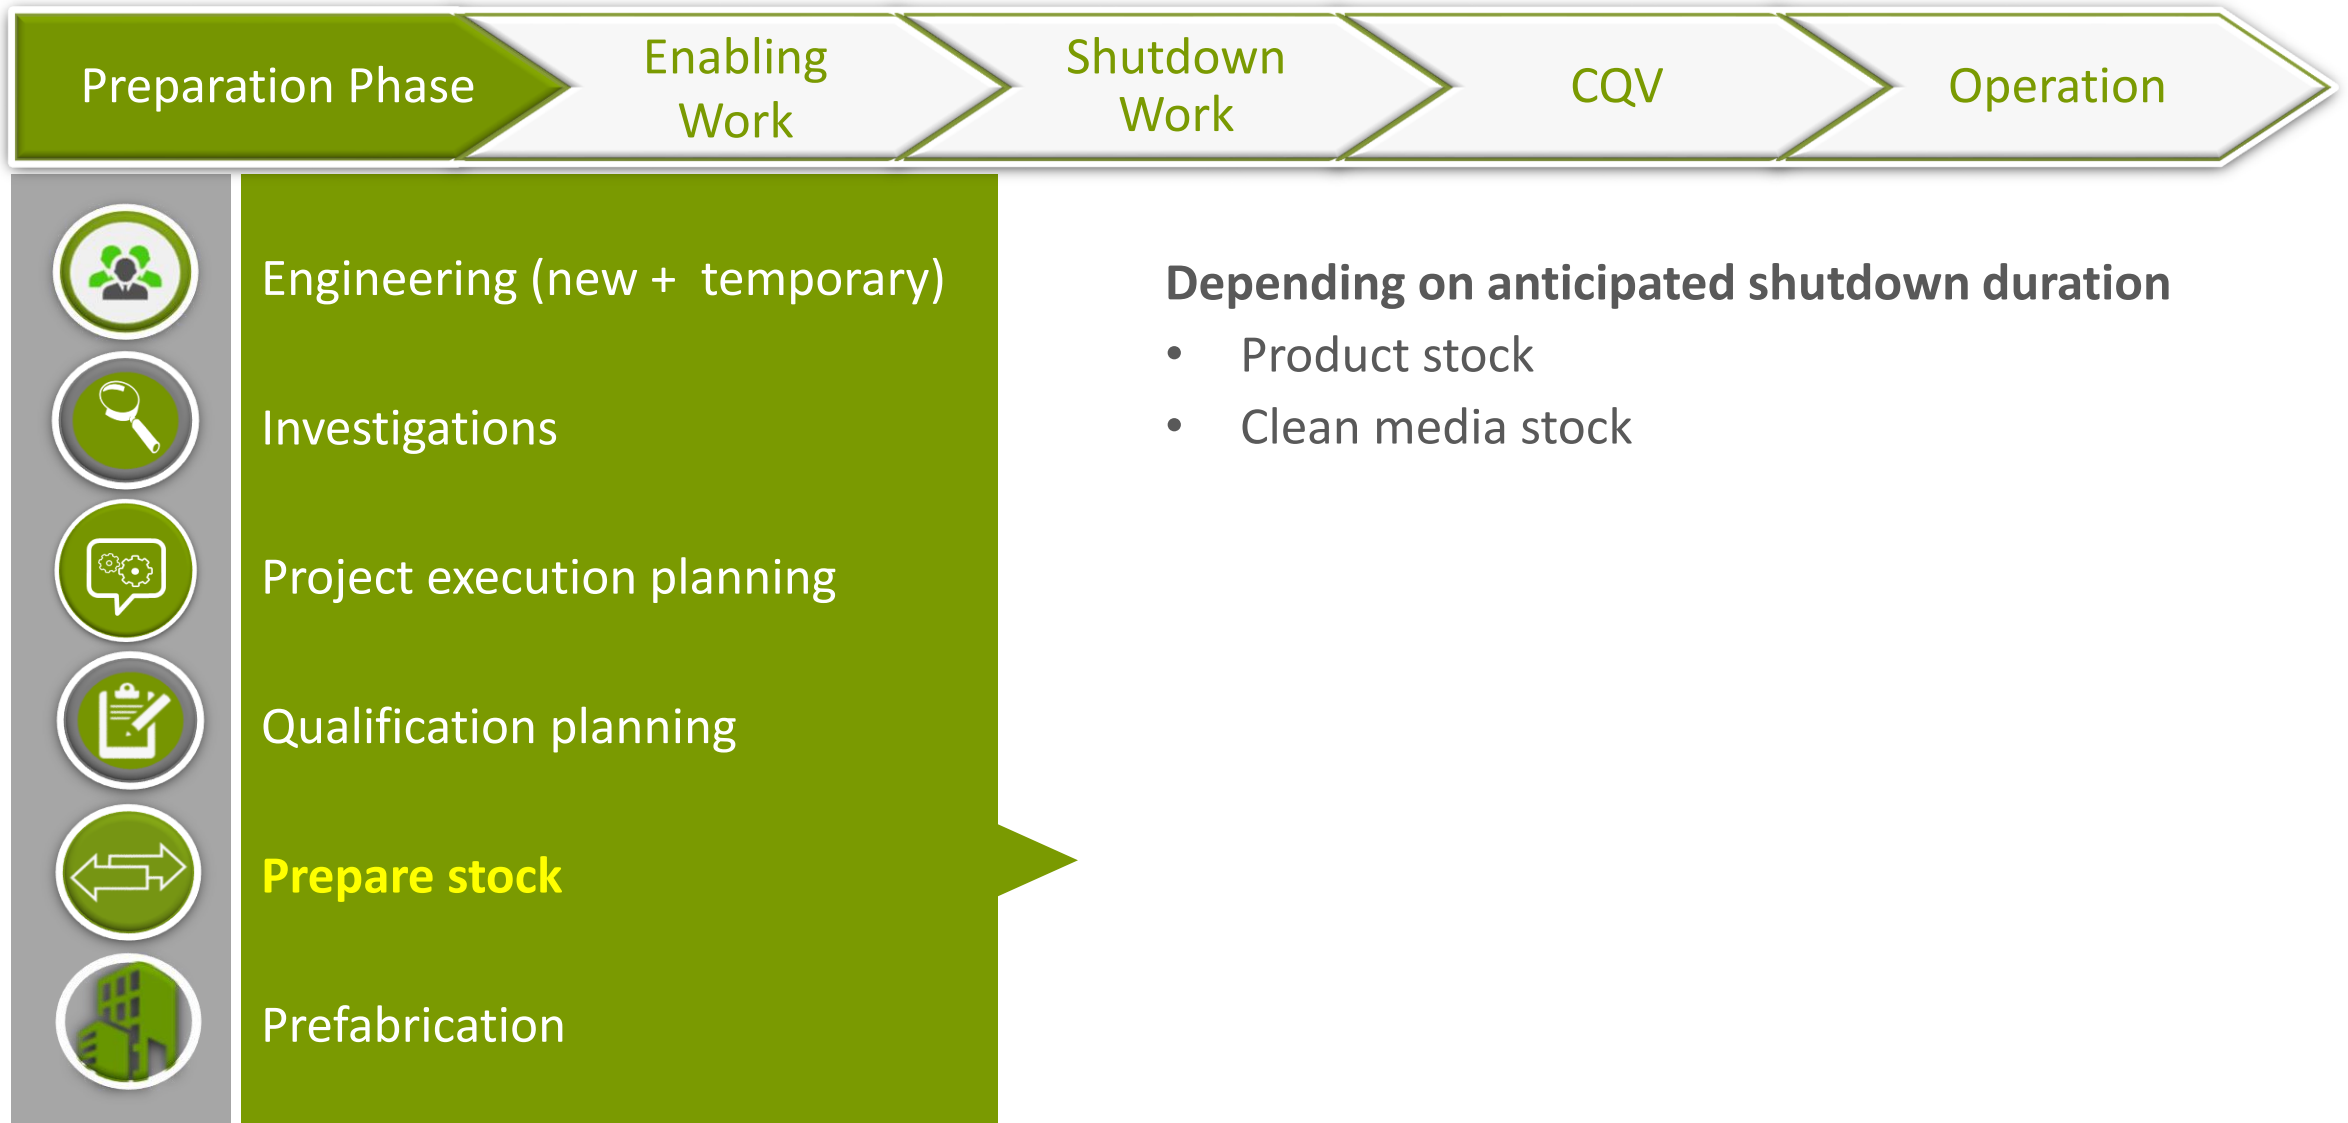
Preparation Phase

Enabling Work

Shutdown Work

CQV

Operation

Engineering (new + temporary)

Investigations

Project execution planning

Qualification planning

Prepare stock

Prefabrication

Depending on anticipated shutdown duration

- Product stock
- Clean media stock